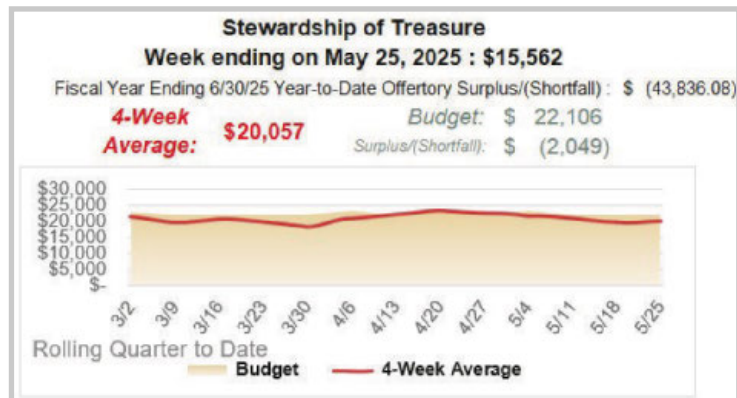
Stewardship of Treasure
Week ending on May 25, 2025 : $15,562

Fiscal Year Ending 6/30/25 Year-to-Date Offertory Surplus/(Shortfall) : $ (43,836.08)

4-Week Average: $20,057

Budget: $ 22,106
Surplus/(Shortfall): $ (2,049)

$30,000
$25,000
$20,000
$15,000
$10,000
$5,000
$-

3/2 3/9 3/16 3/23 3/30 4/6 4/13 4/20 4/27 5/4 5/11 5/18 5/25

Rolling Quarter to Date

Budget 4-Week Average